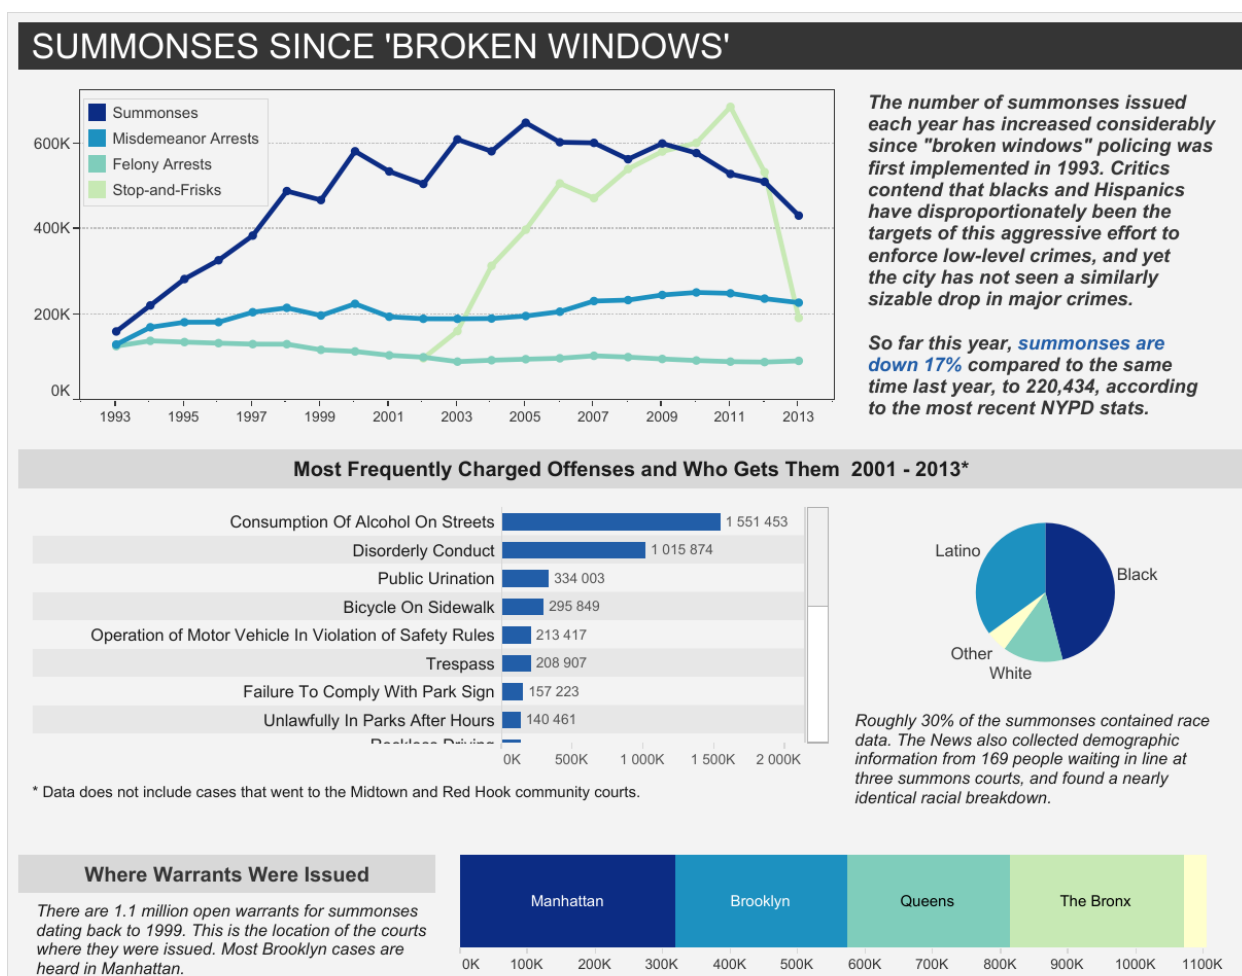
SUMMONSES SINCE 'BROKEN WINDOWS'

Summonses
Misdemeanor Arrests
Felony Arrests
Stop-and-Frisks

600K
400K
200K
0K

1993 1995 1997 1999 2001 2003 2005 2007 2009 2011 2013

The number of summonses issued each year has increased considerably since "broken windows" policing was first implemented in 1993. Critics contend that blacks and Hispanics have disproportionately been the targets of this aggressive effort to enforce low-level crimes, and yet the city has not seen a similarly sizable drop in major crimes.

So far this year, summonses are down 17% compared to the same time last year, to 220,434, according to the most recent NYPD stats.

Most Frequently Charged Offenses and Who Gets Them 2001 - 2013*

| Offense | Count |
|---|---|
| Consumption Of Alcohol On Streets | 1 551 453 |
| Disorderly Conduct | 1 015 874 |
| Public Urination | 334 003 |
| Bicycle On Sidewalk | 295 849 |
| Operation of Motor Vehicle In Violation of Safety Rules | 213 417 |
| Trespass | 208 907 |
| Failure To Comply With Park Sign | 157 223 |
| Unlawfully In Parks After Hours | 140 461 |
| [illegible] | |

0K 500K 1 000K 1 500K 2 000K

* Data does not include cases that went to the Midtown and Red Hook community courts.

Latino
Black
Other
White

Roughly 30% of the summonses contained race data. The News also collected demographic information from 169 people waiting in line at three summons courts, and found a nearly identical racial breakdown.

Where Warrants Were Issued

There are 1.1 million open warrants for summonses dating back to 1999. This is the location of the courts where they were issued. Most Brooklyn cases are heard in Manhattan.

Manhattan
Brooklyn
Queens
The Bronx

0K 100K 200K 300K 400K 500K 600K 700K 800K 900K 1000K 1100K